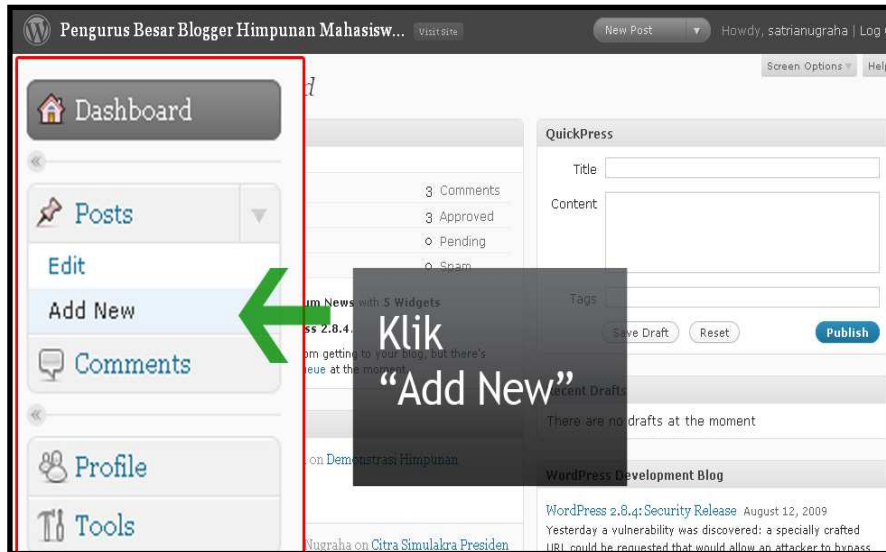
Pengurus Besar Blogger Himpunan Mahasisw... Visit Site

New Post

Howdy, satrianugraha | Log

Screen Options Help

d

Dashboard

Posts

Edit

Add New

Comments

Profile

Tools

3 Comments

3 Approved

0 Pending

0 Spam

um News with 5 Widgets

ss 2.8.4.

om getting to your blog, but there's

ueue at the moment.

on Demonstrasi Himpunan

Nugraha on Citra Simulakra Presiden

Klik

"Add New"

QuickPress

Title

Content

Tags

Save Draft

Reset

Publish

Recent Drafts

There are no drafts at the moment

WordPress Development Blog

WordPress 2.8.4: Security Release August 12, 2009

Yesterday a vulnerability was discovered: a specially crafted URL could be requested that would allow an attacker to bypass